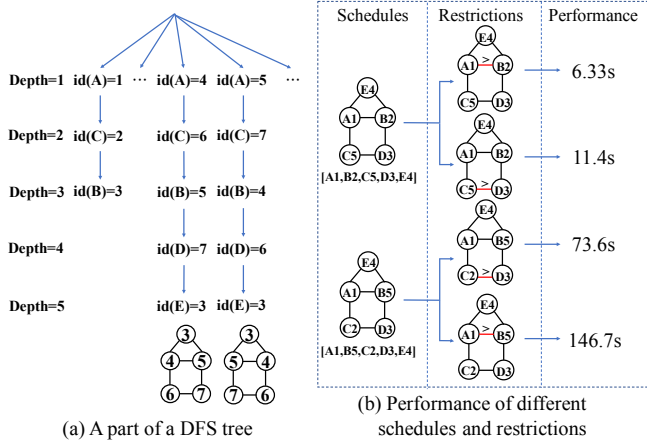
Depth=1 id(A)=1 ⋯ id(A)=4 id(A)=5 ⋯

Depth=2 id(C)=2 id(C)=6 id(C)=7

Depth=3 id(B)=3 id(B)=5 id(B)=4

Depth=4 id(D)=7 id(D)=6

Depth=5 id(E)=3 id(E)=3

3 4 5 6 7

3 5 4 7 6

(a) A part of a DFS tree

| Schedules | Restrictions | Performance |
|---|---|---|
| E4 A1 B2 C5 D3 [A1,B2,C5,D3,E4] | E4 A1 > B2 C5 D3 | 6.33s |
| | E4 A1 B2 C5 > D3 | 11.4s |
| E4 A1 B5 C2 D3 [A1,B5,C2,D3,E4] | E4 A1 B5 C2 > D3 | 73.6s |
| | E4 A1 > B5 C2 D3 | 146.7s |

(b) Performance of different schedules and restrictions